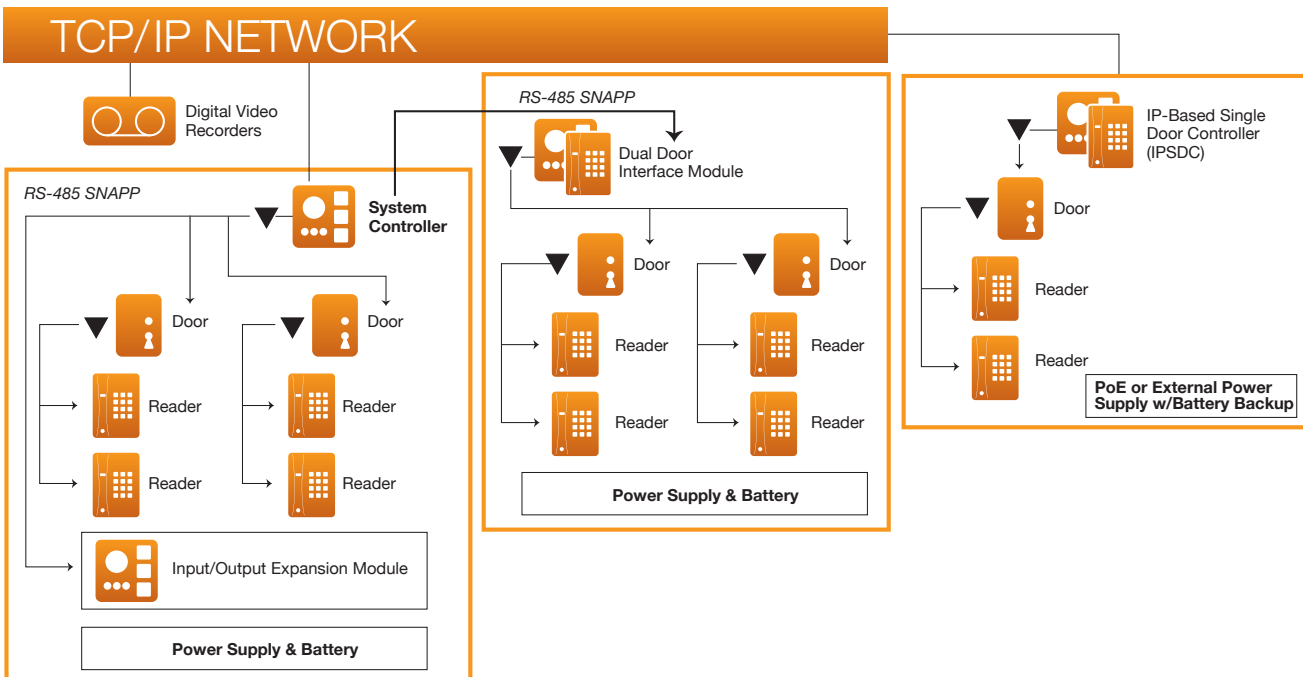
TCP/IP NETWORK

Digital Video Recorders

RS-485 SNAPP

System Controller

Door

Door

Reader

Reader

Reader

Reader

Input/Output Expansion Module

Power Supply & Battery

RS-485 SNAPP

Dual Door Interface Module

Door

Door

Reader

Reader

Reader

Reader

Power Supply & Battery

IP-Based Single Door Controller (IPSDC)

Door

Reader

Reader

PoE or External Power Supply w/Battery Backup